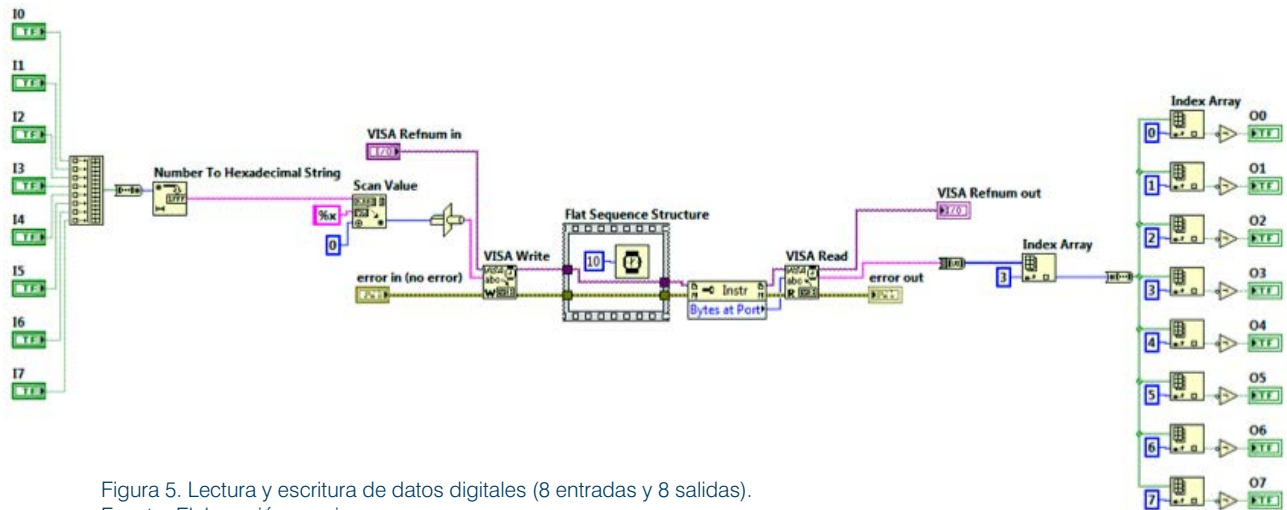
I0
TF
I1
TF
I2
TF
I3
TF
I4
TF
I5
TF
I6
TF
I7
TF

Number To Hexadecimal String
Scan Value
%x
0
VISA Refnum in
I/O
error in (no error)
VISA Write
Flat Sequence Structure
10
Instr
Bytes at Port
VISA Read
VISA Refnum out
I/O
error out
3
Index Array
Index Array
0
O0
TF
1
O1
TF
2
O2
TF
3
O3
TF
4
O4
TF
5
O5
TF
6
O6
TF
7
O7
TF

Figura 5. Lectura y escritura de datos digitales (8 entradas y 8 salidas).
Fuente: Elaboración propia.